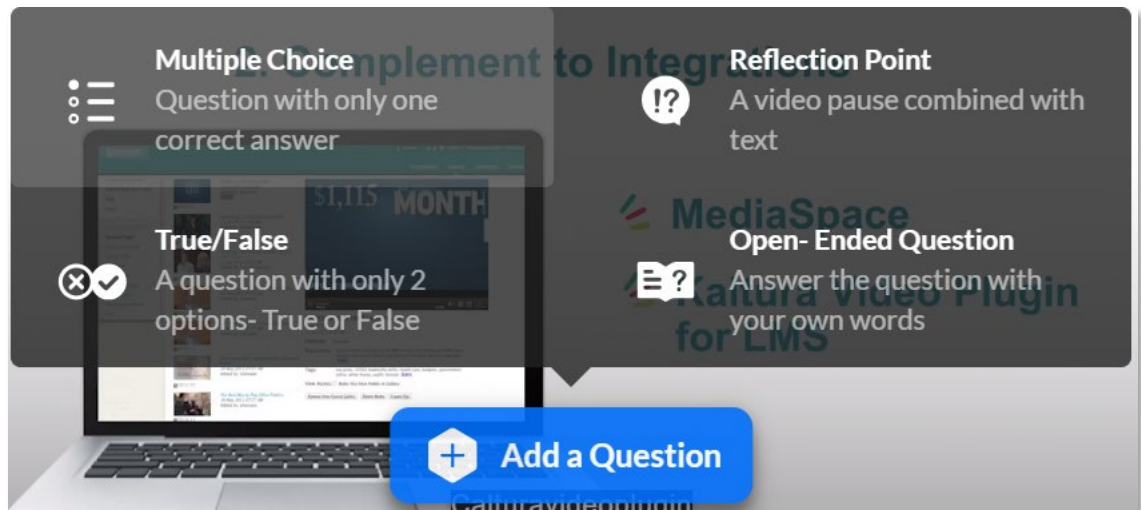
Multiple Choice
Question with only one correct answer

Reflection Point
A video pause combined with text

True/False
A question with only 2 options- True or False

Open- Ended Question
Answer the question with your own words

Add a Question